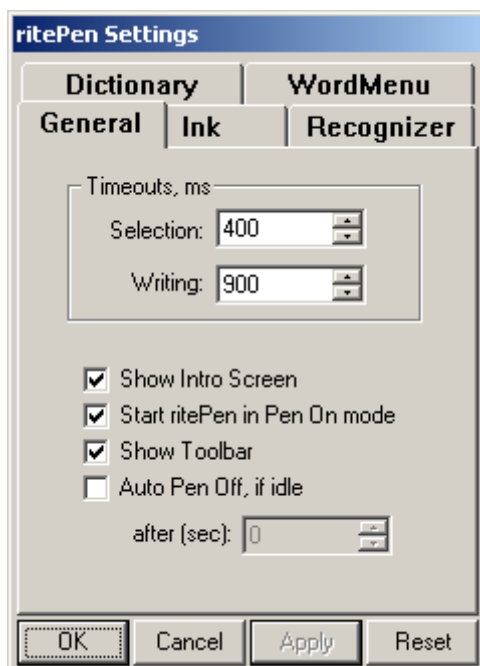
ritePen Settings

Dictionary
WordMenu
General
Ink
Recognizer

Timeouts, ms
Selection: 400
Writing: 900

Show Intro Screen
Start ritePen in Pen On mode
Show Toolbar
Auto Pen Off, if idle
after (sec): 0

OK
Cancel
Apply
Reset